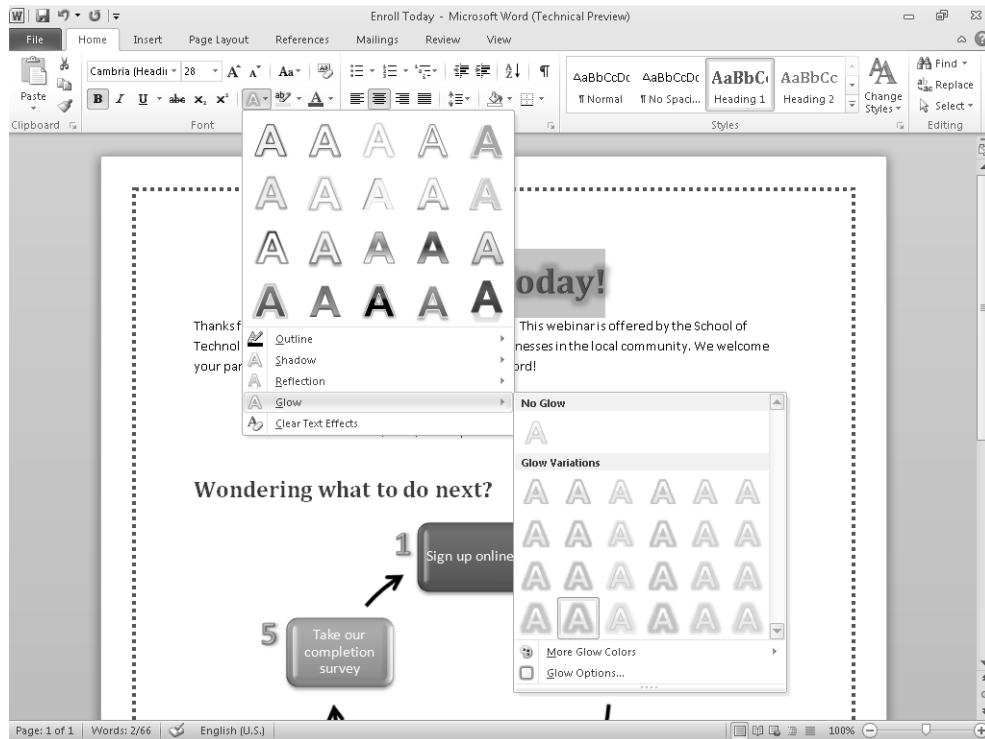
Enroll Today - Microsoft Word (Technical Preview)

File Home Insert Page Layout References Mailings Review View

Paste
Clipboard
Cambria (Headi 28
Font
AaBbCcDc ¶ Normal
AaBbCcDc ¶ No Spaci...
AaBbC Heading 1
AaBbCc Heading 2
Change Styles
Styles
Find
Replace
Select
Editing

A A A A A
A A A A A
A A A A A
A A A A A

Outline
Shadow
Reflection
Glow
Clear Text Effects

No Glow
Glow Variations
More Glow Colors
Glow Options...

oday!

Thanks f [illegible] This webinar is offered by the School of Technol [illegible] nesses in the local community. We welcome your par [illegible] ord!

Wondering what to do next?

1 Sign up online

5 Take our completion survey

Page: 1 of 1 Words: 2/66 English (U.S.) 100%